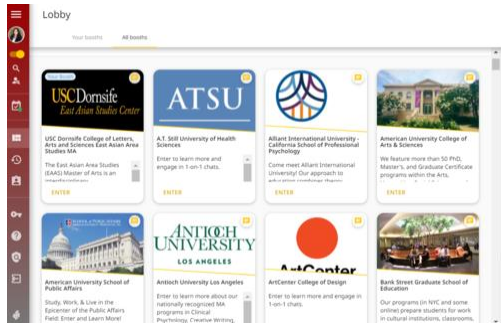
Lobby

Your booths

All booths

Your Booth

USC Dornsife
East Asian Studies Center

USC Dornsife College of Letters, Arts and Sciences East Asian Area Studies MA

The East Asian Area Studies (EAAS) Master of Arts is an interdisciplinary

ENTER

ATSU

A.T. Still University of Health Sciences

Enter to learn more and engage in 1-on-1 chats.

ENTER

Alliant International University - California School of Professional Psychology

Come meet Alliant International University! Our approach to education combines theory

ENTER

American University College of Arts & Sciences

We feature more than 50 PhD, Master's, and Graduate Certificate programs within the Arts,

ENTER

American University School of Public Affairs

Study, Work, & Live in the Epicenter of the Public Affairs Field; Enter and Learn More!

ANTIOCH UNIVERSITY
LOS ANGELES

Antioch University Los Angeles

Enter to learn more about our nationally recognized MA programs in Clinical Psychology, Creative Writing,

ArtCenter

ArtCenter College of Design

Enter to learn more and engage in 1-on-1 chats.

Bank Street Graduate School of Education

Our programs (in NYC and some online) prepare students for work in cultural institutions, classrooms,